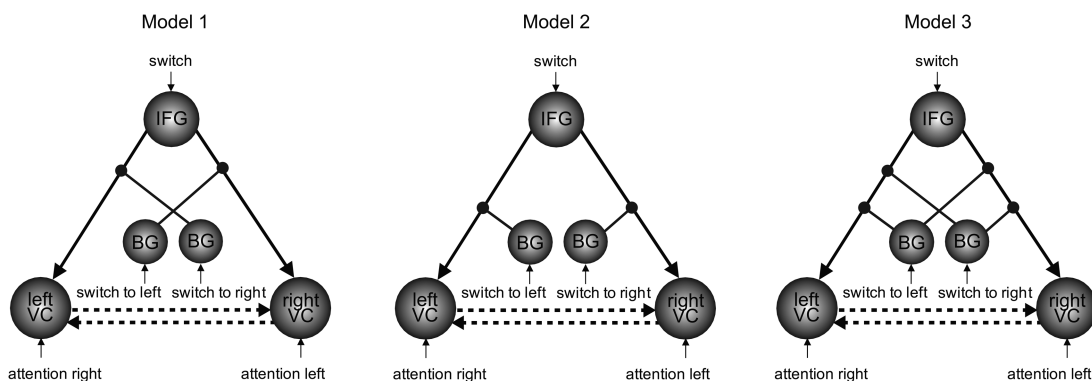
Model 1

switch

IFG

BG BG

switch to left switch to right

left VC

right VC

attention right

attention left

Model 2

switch

IFG

BG BG

left VC

switch to left switch to right

right VC

attention right

attention left

Model 3

switch

IFG

BG BG

left VC

switch to left switch to right

right VC

attention right

attention left